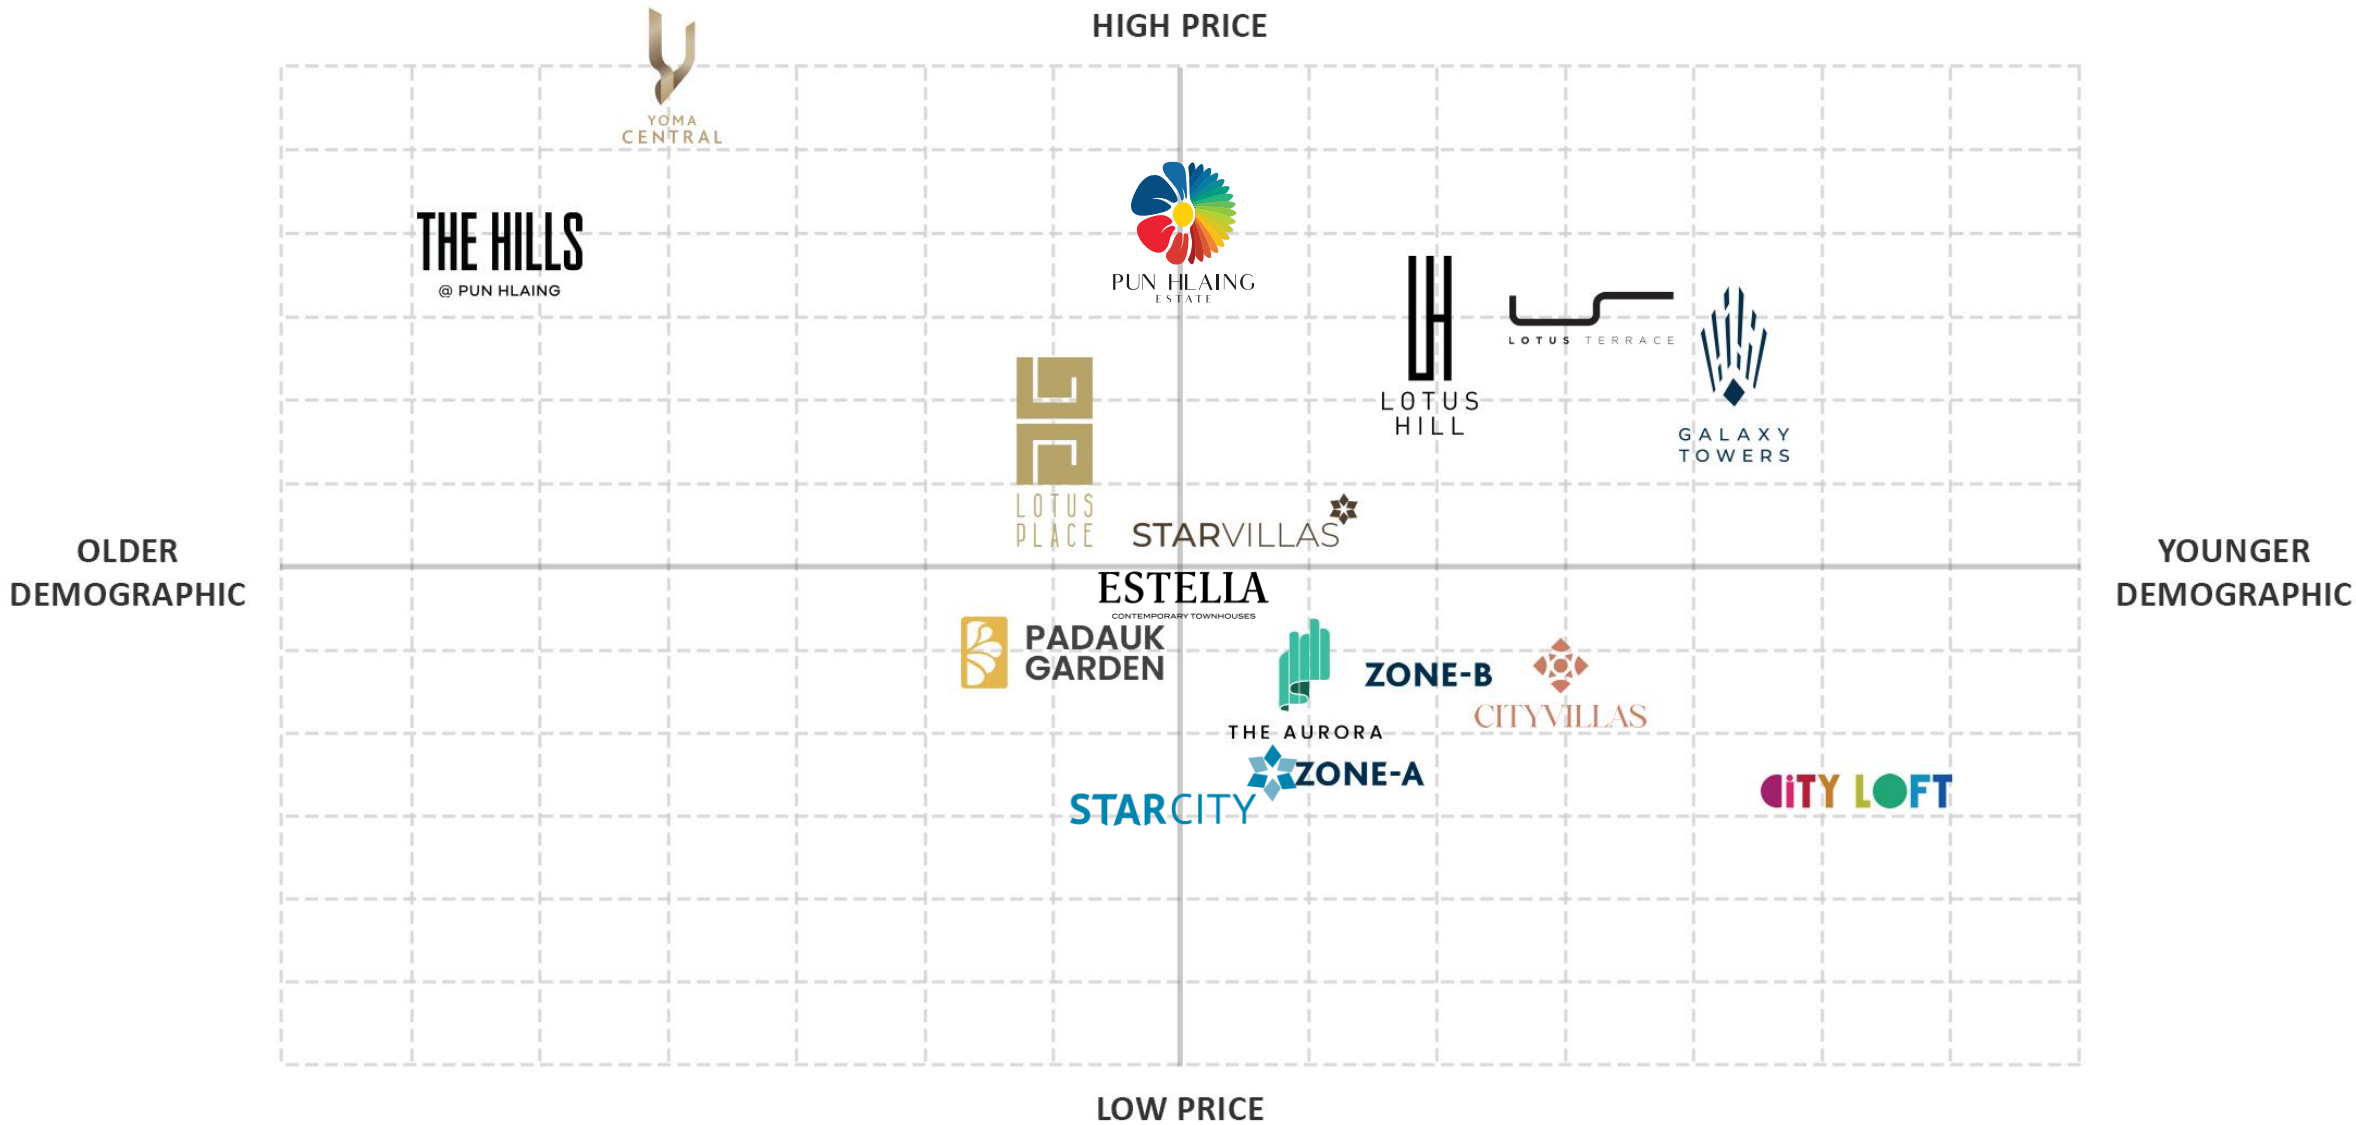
HIGH PRICE

YOMA CENTRAL

THE HILLS
@ PUN HLAING

PUN HLAING
ESTATE

LOTUS HILL

LOTUS TERRACE

GALAXY TOWERS

LOTUS PLACE

STARVILLAS

OLDER DEMOGRAPHIC

YOUNGER DEMOGRAPHIC

ESTELLA
CONTEMPORARY TOWNHOUSES

PADAUK GARDEN

THE AURORA

ZONE-B

CITYVILLAS

ZONE-A

STARCITY

CiTY LOFT

LOW PRICE